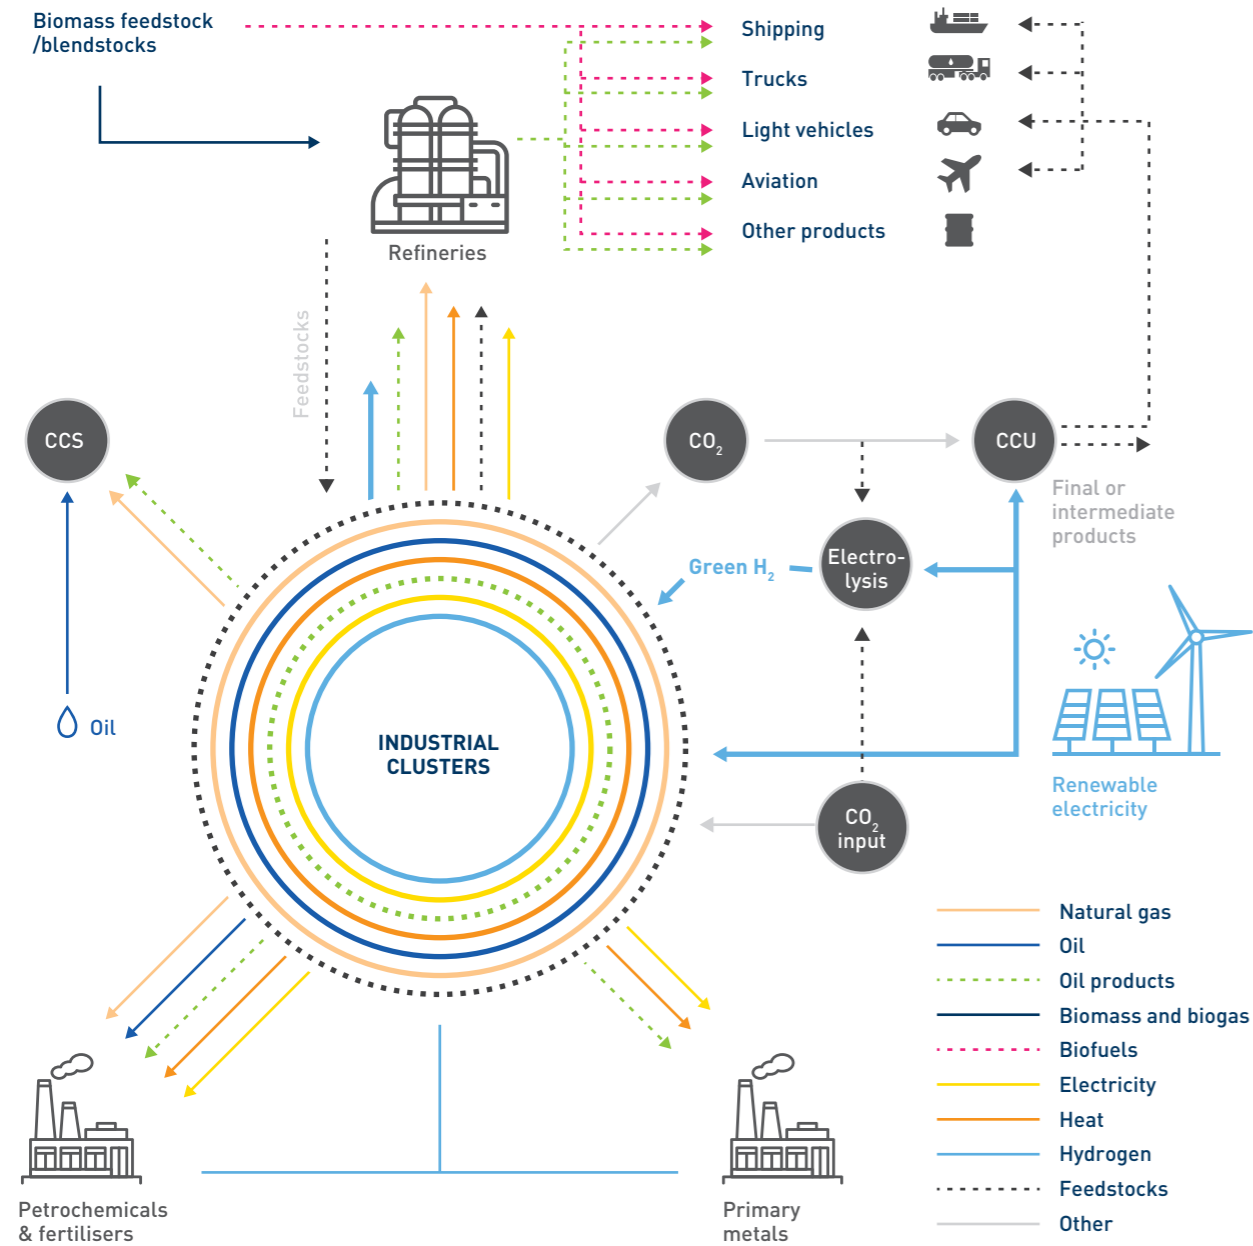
Biomass feedstock /blendstocks

Shipping
Trucks
Light vehicles
Aviation
Other products

Refineries

Feedstocks

CCS

$CO_2$

CCU

Final or intermediate products

Green $H_2$

Electro-lysis

Oil

INDUSTRIAL CLUSTERS

Renewable electricity

$CO_2$ input

Natural gas
Oil
Oil products
Biomass and biogas
Biofuels
Electricity
Heat
Hydrogen
Feedstocks
Other

Petrochemicals & fertilisers

Primary metals